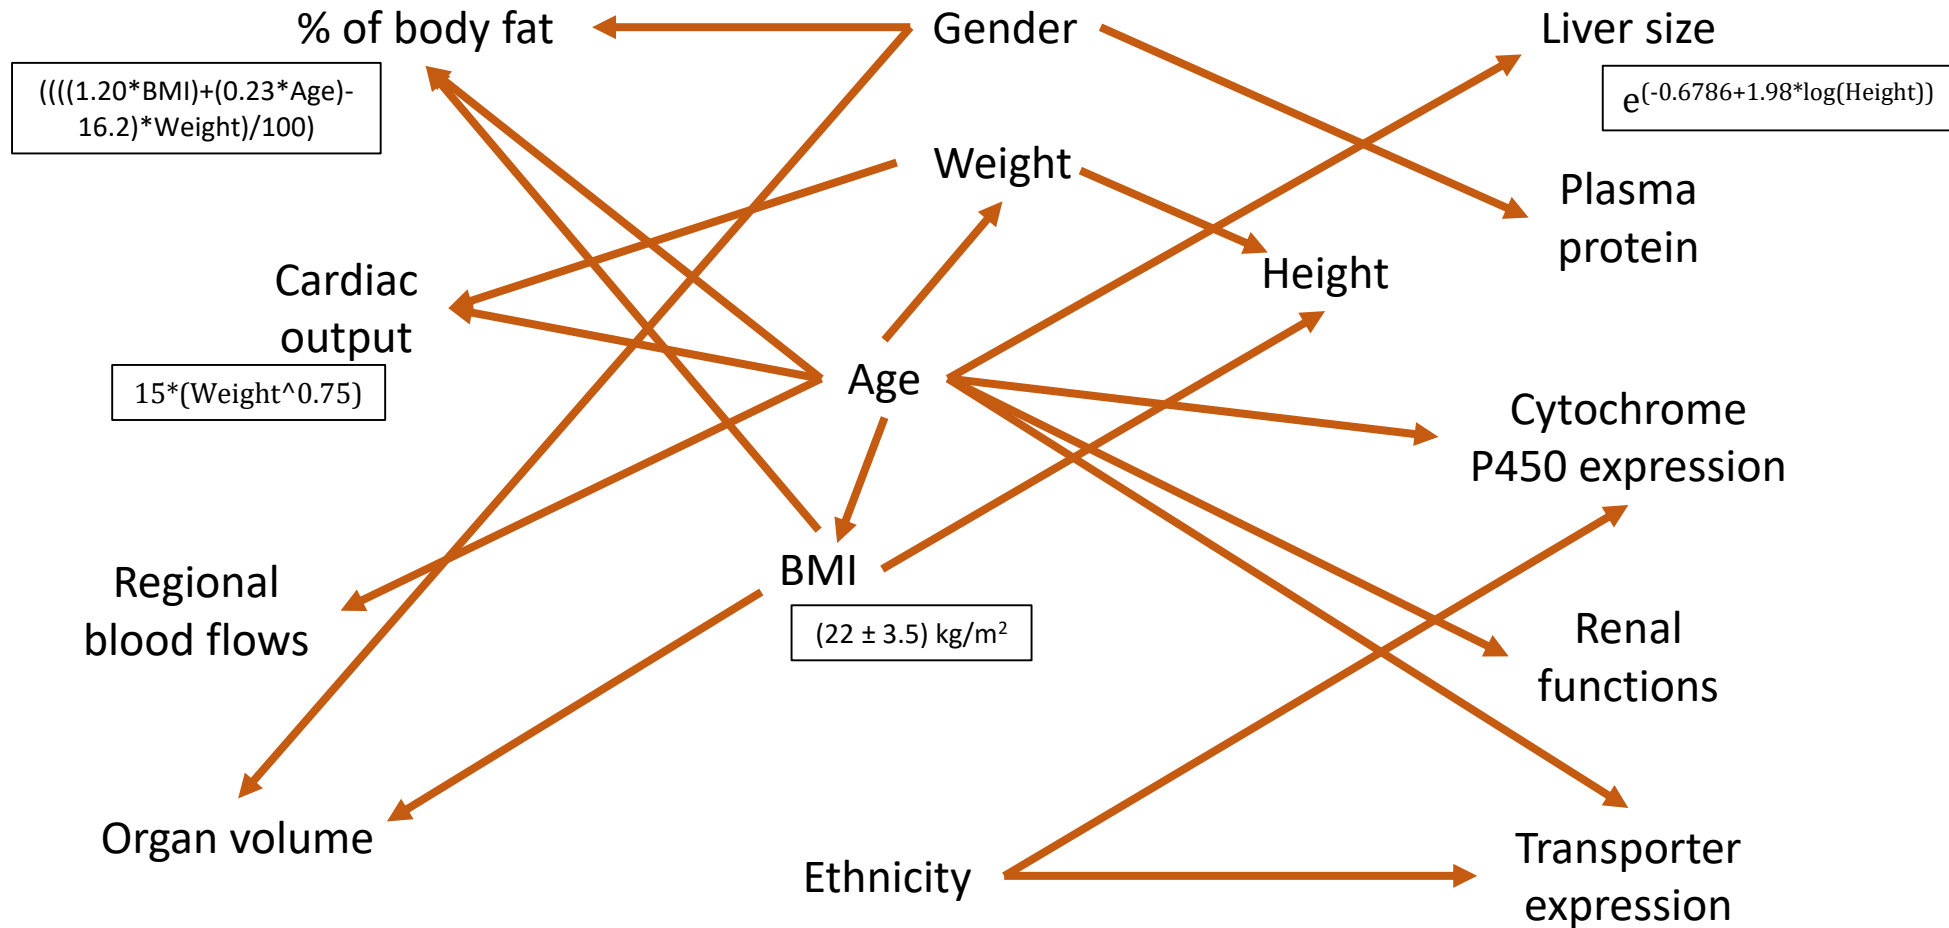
% of body fat

((((1.20*BMI)+(0.23*Age)-16.2)*Weight)/100)

Gender

Liver size

$e^{(-0.6786+1.98*\log(Height))}$

Weight

Plasma protein

Cardiac output

Height

15*(Weight^0.75)

Age

Cytochrome P450 expression

BMI

Regional blood flows

(22 ± 3.5) kg/m$^2$

Renal functions

Organ volume

Ethnicity

Transporter expression